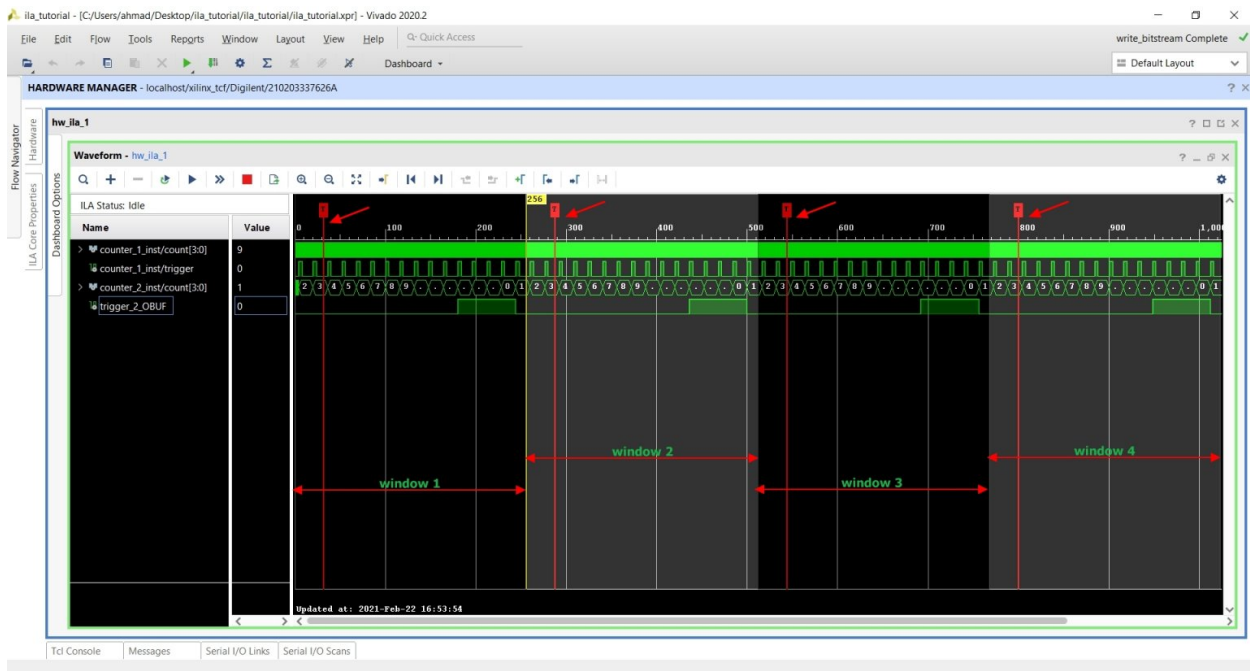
ila_tutorial - [C:/Users/ahmad/Desktop/ila_tutorial/ila_tutorial/ila_tutorial.xpr] - Vivado 2020.2

File Edit Flow Tools Reports Window Layout View Help Q- Quick Access

write_bitstream Complete

Dashboard

Default Layout

HARDWARE MANAGER - localhost/xilinx_tcf/Digilent/210203337626A

Flow Navigator
Hardware
ILA Core Properties
Dashboard Options

hw_ila_1

Waveform - hw_ila_1

ILA Status: Idle

| Name | Value |
|---|---|
| counter_1_inst/count[3:0] | 9 |
| counter_1_inst/trigger | 0 |
| counter_2_inst/count[3:0] | 1 |
| trigger_2_OBUF | 0 |

256

T T T T

0 100 200 300 400 500 600 700 800 900 1,00

2 3 4 5 6 7 8 9 0 1 2 3 4 5 6 7 8 9 0 1 2 3 4 5 6 7 8 9 0 1 2 3 4 5 6 7 8 9 0 1

window 2

window 4

window 1

window 3

Updated at: 2021-Feb-22 16:53:54

Tcl Console Messages Serial I/O Links Serial I/O Scans